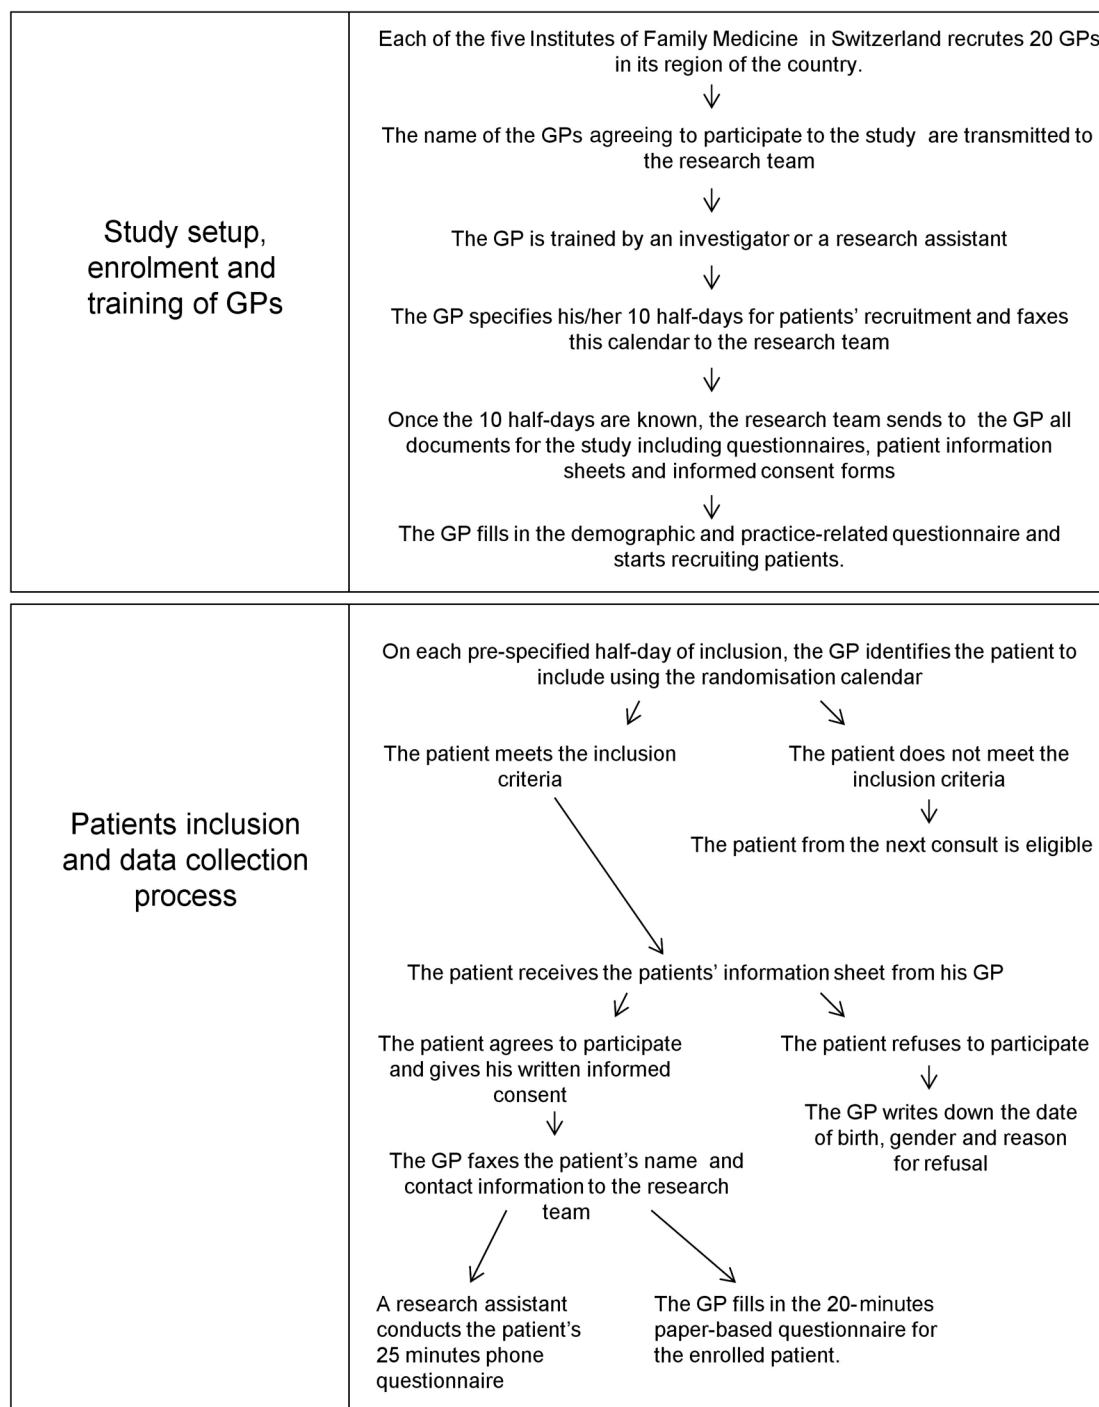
Study setup, enrolment and training of GPs

Each of the five Institutes of Family Medicine in Switzerland recrutes 20 GPs in its region of the country.

The name of the GPs agreeing to participate to the study are transmitted to the research team

The GP is trained by an investigator or a research assistant

The GP specifies his/her 10 half-days for patients' recruitment and faxes this calendar to the research team

Once the 10 half-days are known, the research team sends to the GP all documents for the study including questionnaires, patient information sheets and informed consent forms

The GP fills in the demographic and practice-related questionnaire and starts recruiting patients.

Patients inclusion and data collection process

On each pre-specified half-day of inclusion, the GP identifies the patient to include using the randomisation calendar

The patient meets the inclusion criteria

The patient does not meet the inclusion criteria

The patient from the next consult is eligible

The patient receives the patients' information sheet from his GP

The patient agrees to participate and gives his written informed consent

The patient refuses to participate

The GP writes down the date of birth, gender and reason for refusal

The GP faxes the patient's name and contact information to the research team

A research assistant conducts the patient's 25 minutes phone questionnaire

The GP fills in the 20-minutes paper-based questionnaire for the enrolled patient.